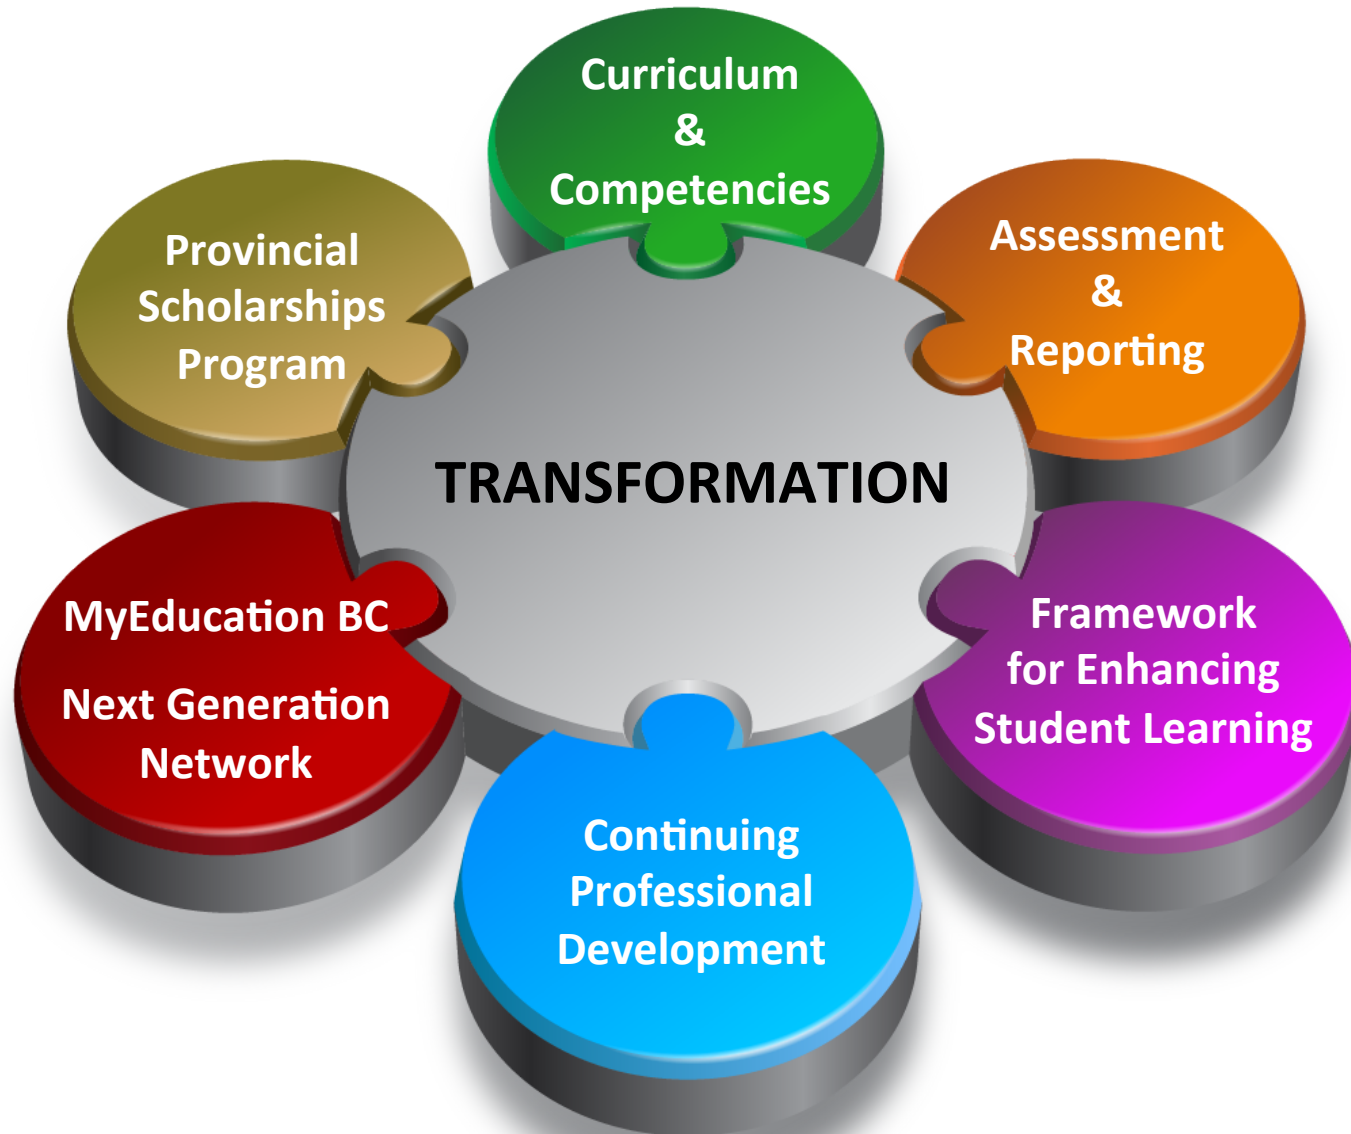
Curriculum
&
Competencies

Assessment
&
Reporting

Framework
for Enhancing
Student Learning

Continuing
Professional
Development

MyEducation BC

Next Generation
Network

Provincial
Scholarships
Program

TRANSFORMATION